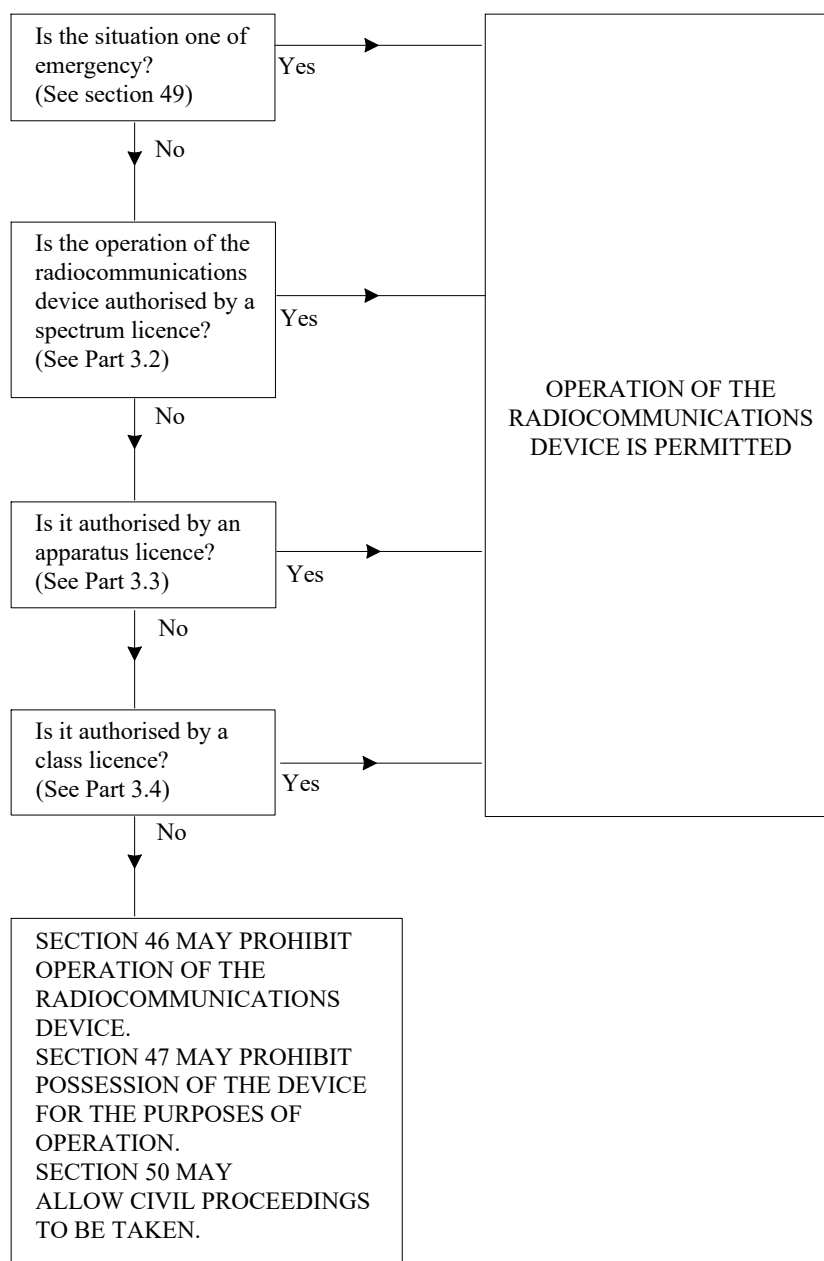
Is the situation one of emergency? (See section 49)

Yes

No

Is the operation of the radiocommunications device authorised by a spectrum licence? (See Part 3.2)

Yes

No

Is it authorised by an apparatus licence? (See Part 3.3)

Yes

No

Is it authorised by a class licence? (See Part 3.4)

Yes

No

OPERATION OF THE RADIOCOMMUNICATIONS DEVICE IS PERMITTED

SECTION 46 MAY PROHIBIT OPERATION OF THE RADIOCOMMUNICATIONS DEVICE.
SECTION 47 MAY PROHIBIT POSSESSION OF THE DEVICE FOR THE PURPOSES OF OPERATION.
SECTION 50 MAY ALLOW CIVIL PROCEEDINGS TO BE TAKEN.